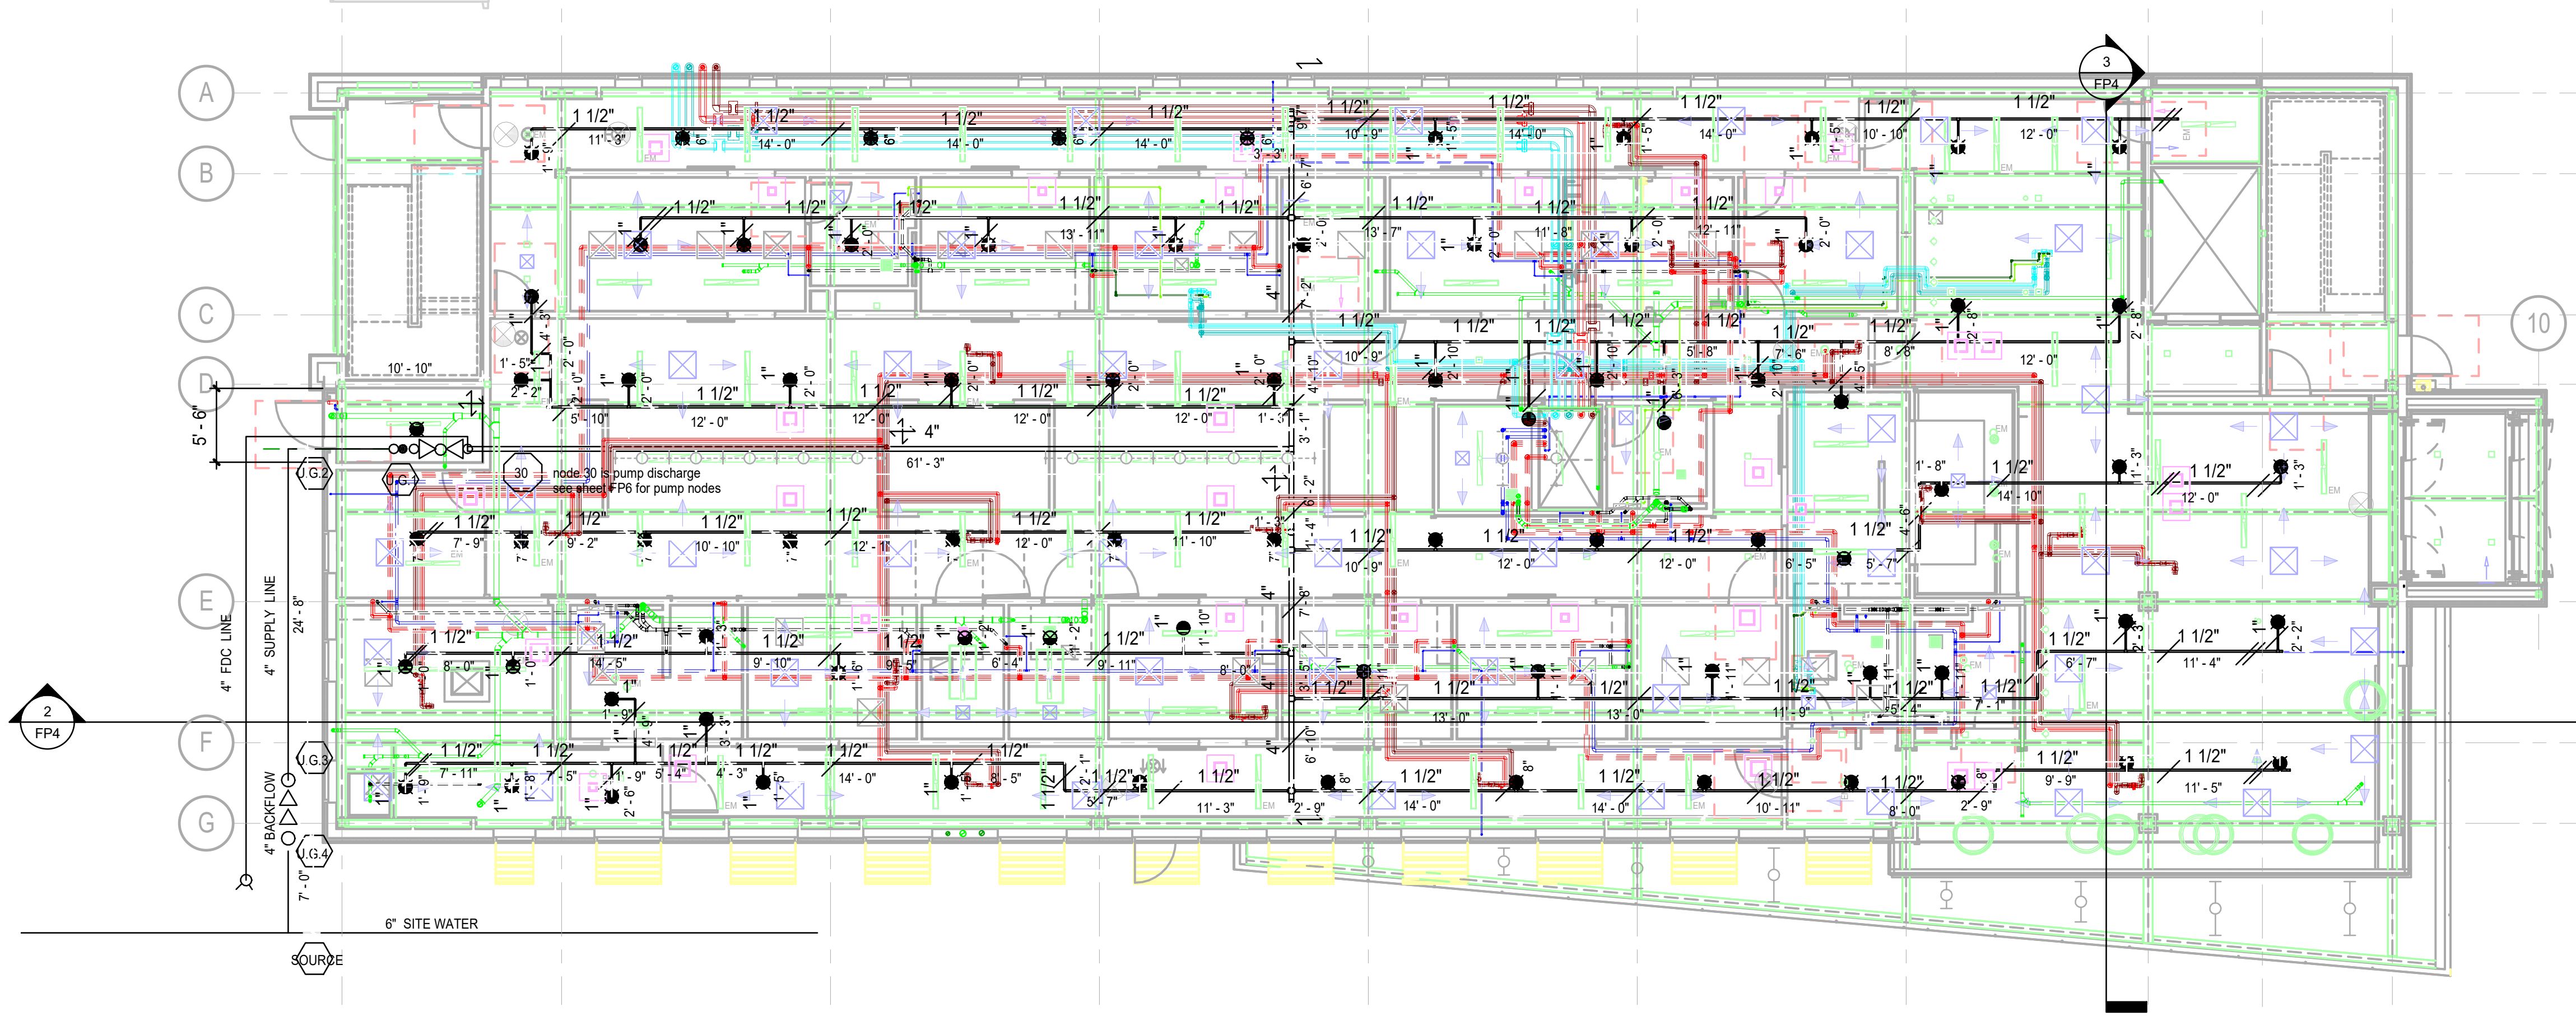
A
B
C
D
E
F
G
10
3
FP4
2
FP4
1 1/2"
11' - 3"
14' - 0"
14' - 0"
14' - 0"
10' - 9"
14' - 0"
14' - 0"
10' - 10"
12' - 0"
13' - 11"
11' - 8"
12' - 11"
10' - 10"
10' - 9"
5' - 8"
7' - 6"
8' - 8"
12' - 0"
12' - 0"
12' - 0"
12' - 0"
12' - 0"
61' - 3"
4"
5' - 6"
5' - 10"
U.G.2
U.G.1
30
node 30 is pump discharge
see sheet FP6 for pump nodes
7' - 9"
9' - 2"
10' - 10"
12' - 1"
12' - 0"
11' - 10"
10' - 9"
12' - 0"
12' - 0"
6' - 5"
5' - 7"
1' - 8"
14' - 10"
12' - 0"
8' - 0"
14' - 5"
9' - 10"
6' - 4"
9' - 11"
8' - 0"
13' - 0"
13' - 0"
11' - 9"
5' - 4"
7' - 1"
6' - 7"
11' - 4"
7' - 11"
7' - 5"
1' - 9"
5' - 4"
4' - 3"
14' - 0"
8' - 5"
5' - 7"
11' - 3"
2' - 9"
14' - 0"
14' - 0"
10' - 11"
8' - 0"
2' - 9"
9' - 9"
11' - 5"
4" FDC LINE
4" SUPPLY LINE
24' - 8"
U.G.3
4" BACKFLOW
U.G.4
7' - 0"
6" SITE WATER
SOURCE
EM